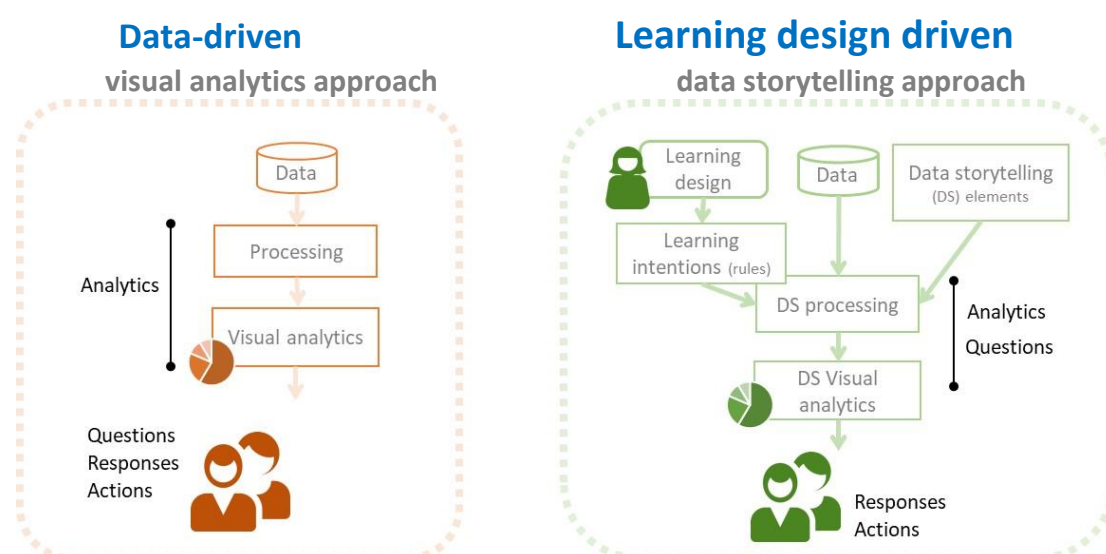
Data-driven
visual analytics approach

Data

Processing

Analytics

Visual analytics

Questions
Responses
Actions

Learning design driven
data storytelling approach

Learning design

Data

Data storytelling (DS) elements

Learning intentions (rules)

DS processing

Analytics
Questions

DS Visual analytics

Responses
Actions